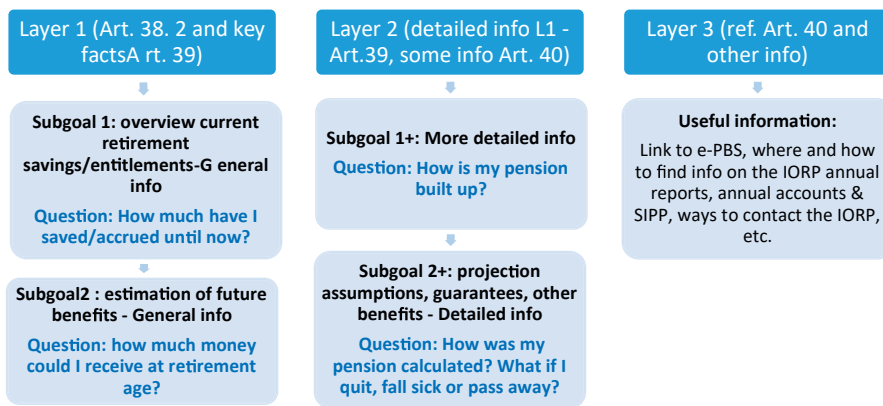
Layer 1 (Art. 38. 2 and key factsA rt. 39)

Subgoal 1: overview current retirement savings/entitlements-G eneral info

Question: How much have I saved/accrued until now?

Subgoal2 : estimation of future benefits - General info

Question: how much money could I receive at retirement age?

Layer 2 (detailed info L1 - Art.39, some info Art. 40)

Subgoal 1+: More detailed info

Question: How is my pension built up?

Subgoal 2+: projection assumptions, guarantees, other benefits - Detailed info

Question: How was my pension calculated? What if I quit, fall sick or pass away?

Layer 3 (ref. Art. 40 and other info)

Useful information:

Link to e-PBS, where and how to find info on the IORP annual reports, annual accounts & SIPP, ways to contact the IORP, etc.